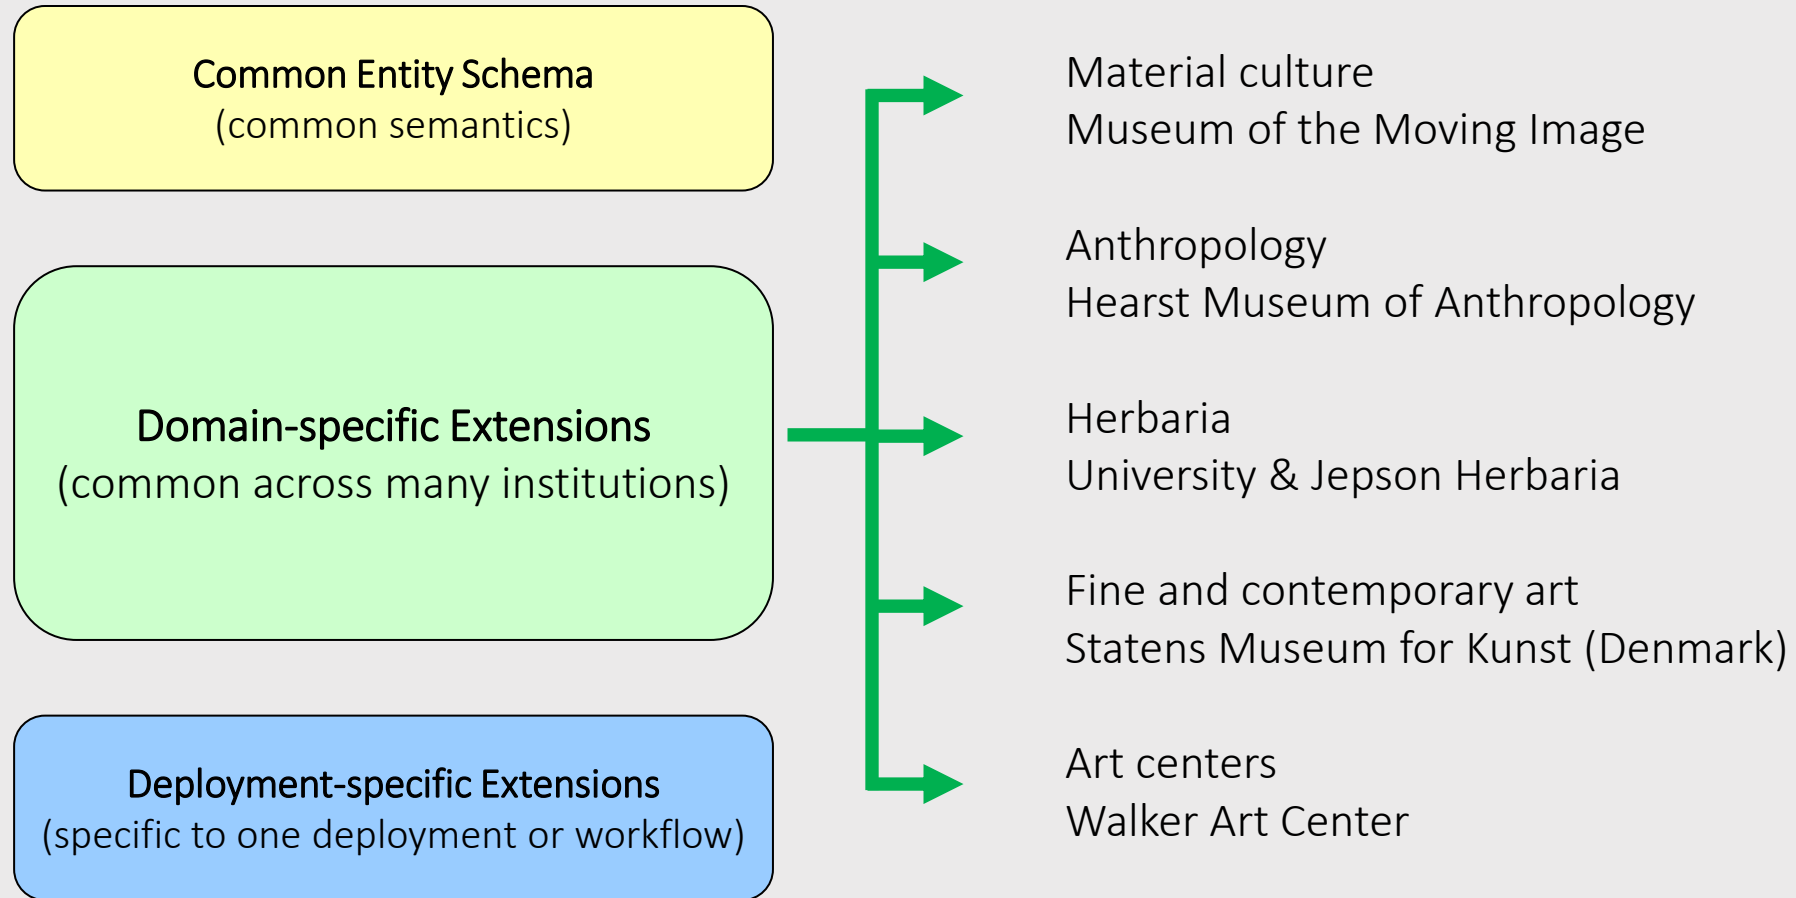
Common Entity Schema
(common semantics)

Domain-specific Extensions
(common across many institutions)

Deployment-specific Extensions
(specific to one deployment or workflow)

Material culture
Museum of the Moving Image

Anthropology
Hearst Museum of Anthropology

Herbaria
University & Jepson Herbaria

Fine and contemporary art
Statens Museum for Kunst (Denmark)

Art centers
Walker Art Center